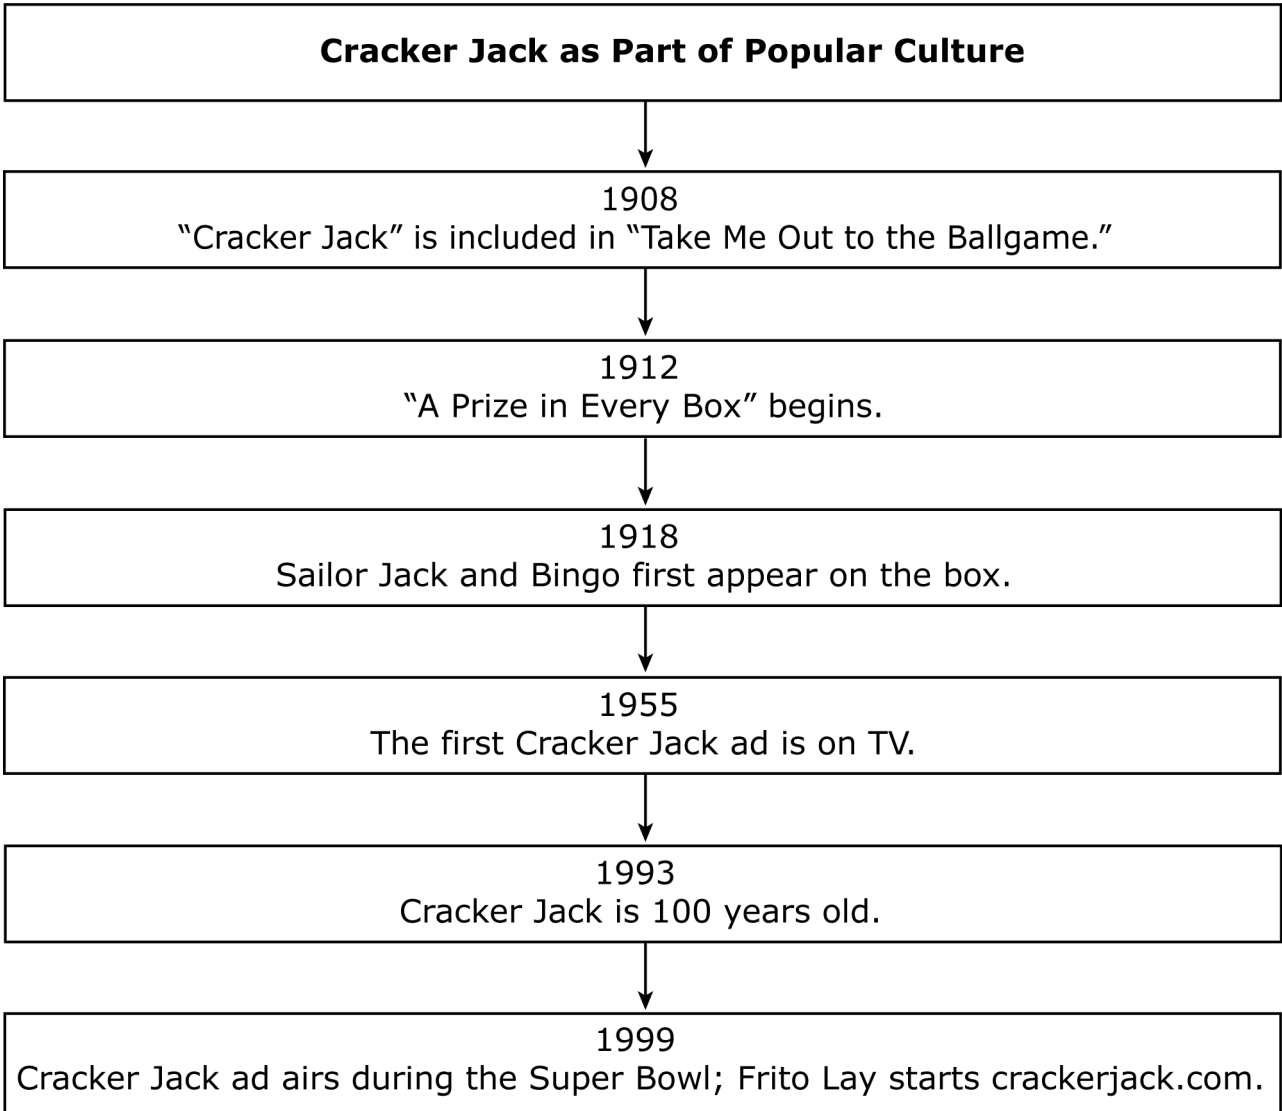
**Cracker Jack as Part of Popular Culture**

1908
“Cracker Jack” is included in “Take Me Out to the Ballgame.”

1912
“A Prize in Every Box” begins.

1918
Sailor Jack and Bingo first appear on the box.

1955
The first Cracker Jack ad is on TV.

1993
Cracker Jack is 100 years old.

1999
Cracker Jack ad airs during the Super Bowl; Frito Lay starts crackerjack.com.